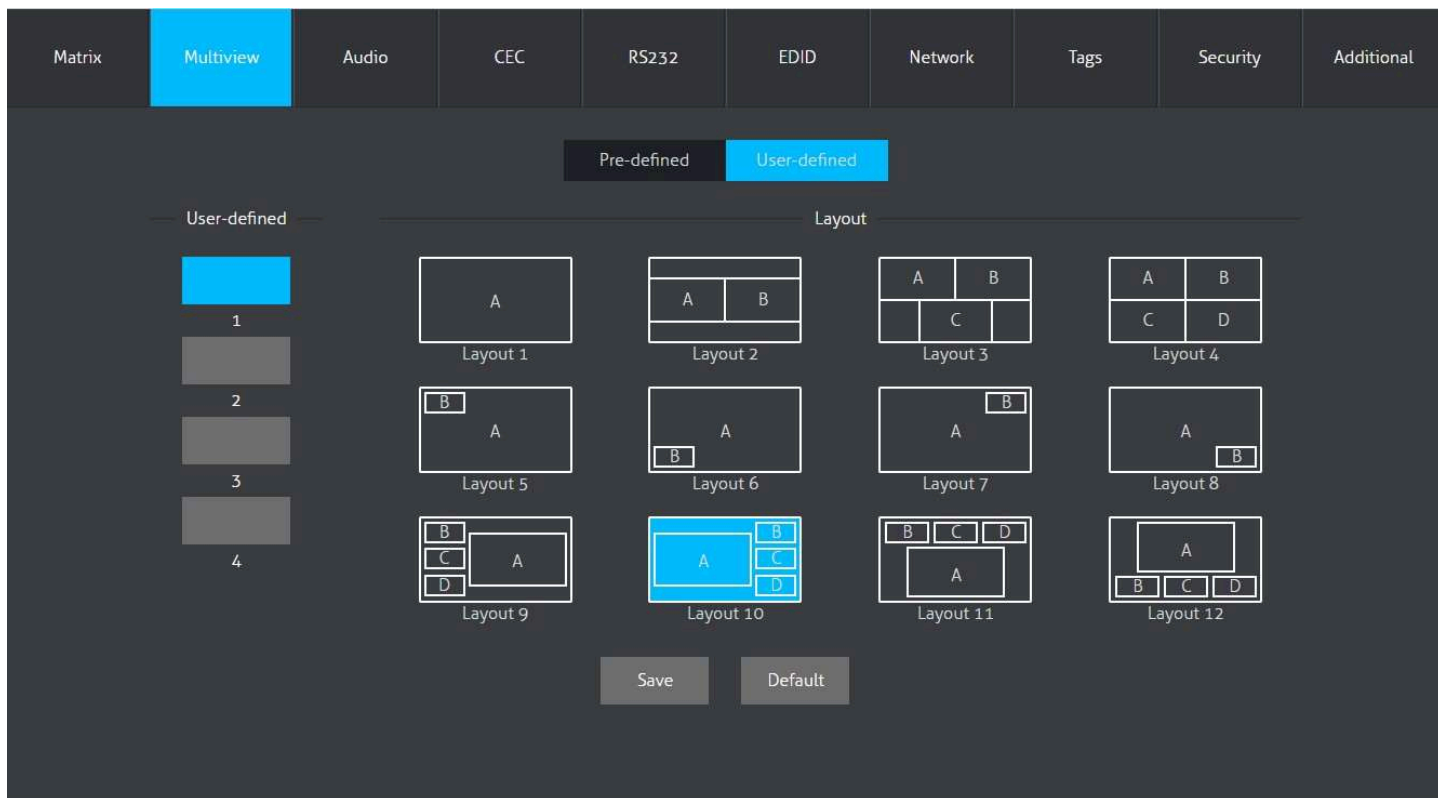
Matrix Multiview Audio CEC RS232 EDID Network Tags Security Additional

Pre-defined User-defined

User-defined

1

2

3

4

Layout

A
Layout 1

A B
Layout 2

A B C
Layout 3

A B C D
Layout 4

B A
Layout 5

A B
Layout 6

B A
Layout 7

A B
Layout 8

B C D A
Layout 9

A B C D
Layout 10

B C D A
Layout 11

A B C D
Layout 12

Save Default